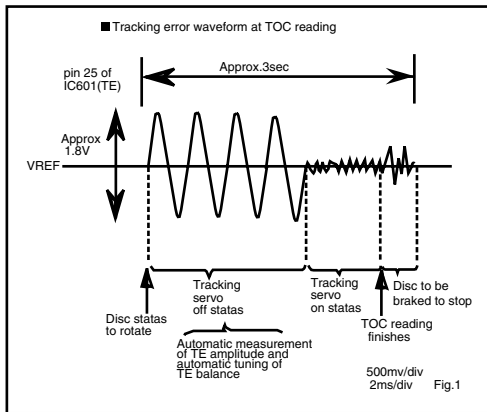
■ Tracking error waveform at TOC reading

pin 25 of IC601(TE)

Approx.3sec

Approx 1.8V

VREF

Disc statas to rotate

Tracking servo off statas

Tracking servo on statas

Disc to be braked to stop

TOC reading finishes

Automatic measurement of TE amplitude and automatic tuning of TE balance

500mv/div
2ms/div

Fig.1